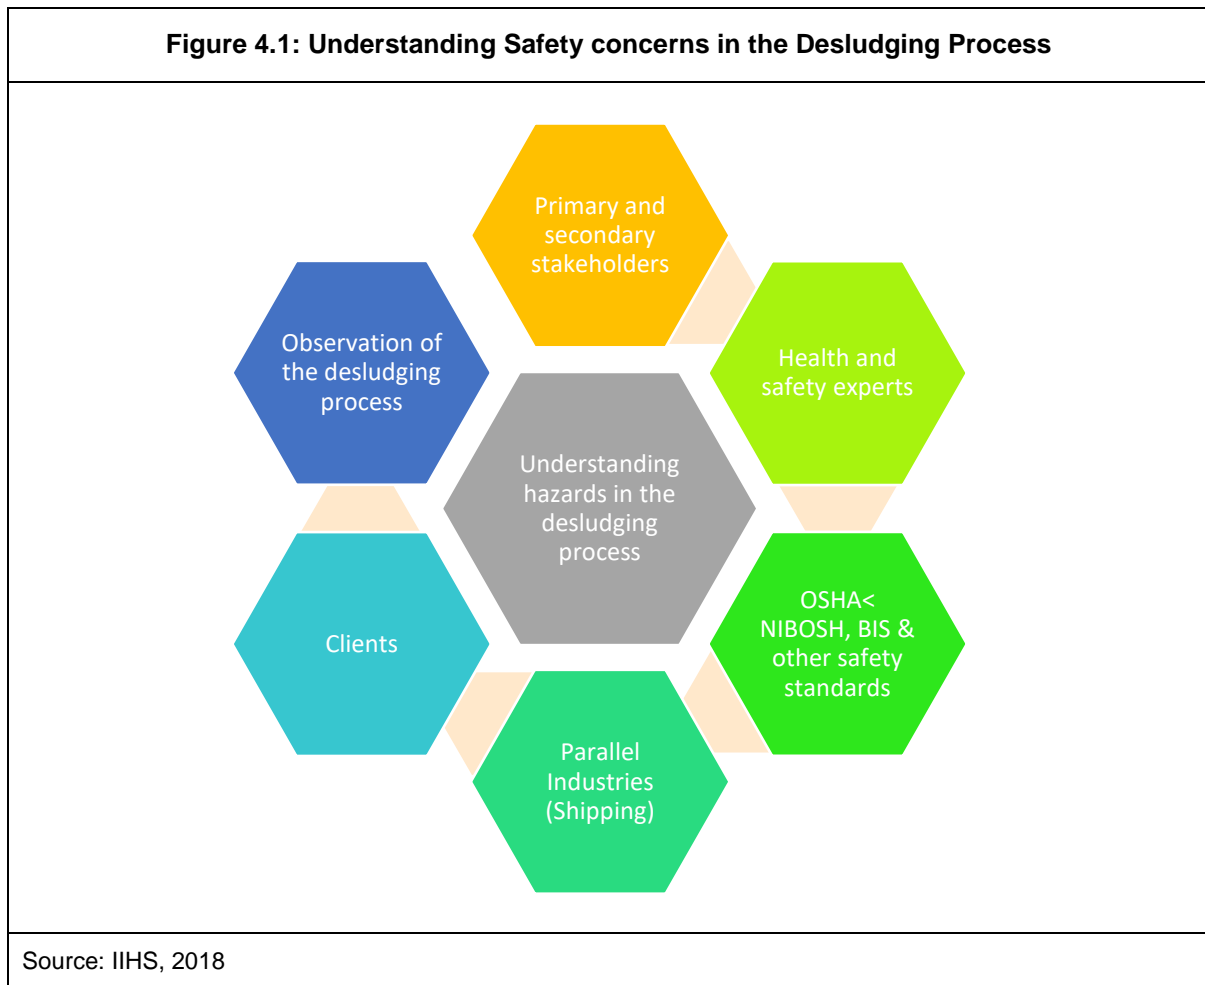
**Figure 4.1: Understanding Safety concerns in the Desludging Process**

Primary and secondary stakeholders

Health and safety experts

OSHA< NIBOSH, BIS & other safety standards

Parallel Industries (Shipping)

Clients

Observation of the desludging process

Understanding hazards in the desludging process

Source: IIHS, 2018